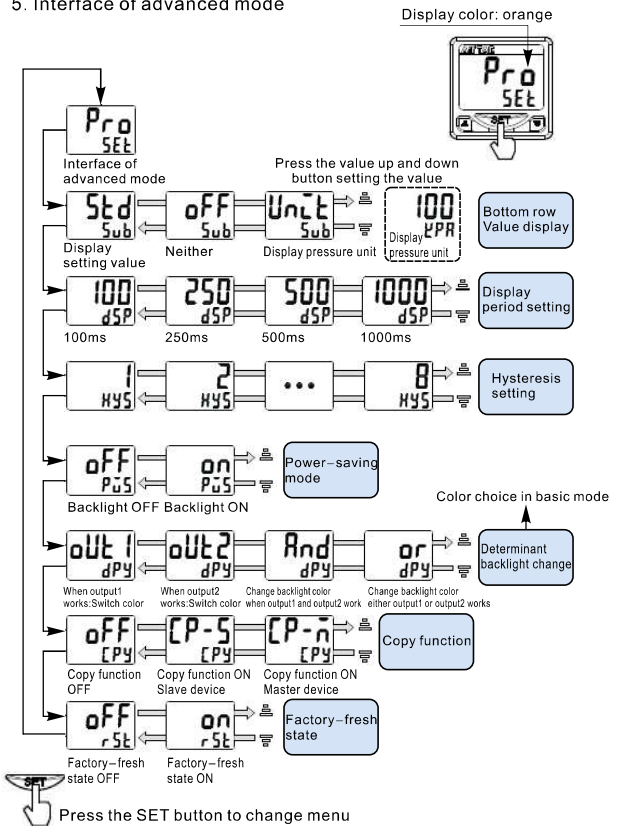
5. Interface of advanced mode

Display color: orange

Pro
SEt

SET

Pro
SEt
Interface of advanced mode

Press the value up and down button setting the value

Std
Sub
Display setting value

oFF
Sub
Neither

Unit
Sub
Display pressure unit

100
kPA
Display pressure unit

Bottom row Value display

100
dSP
100ms

250
dSP
250ms

500
dSP
500ms

1000
dSP
1000ms

Display period setting

1
HYS

2
HYS

•••

8
HYS

Hysteresis setting

oFF
PüS
Backlight OFF

on
PüS
Backlight ON

Power-saving mode

Color choice in basic mode

oUt1
dPY
When output1 works:Switch color

oUt2
dPY
When output2 works:Switch color

And
dPY
Change backlight color when output1 and output2 work

or
dPY
Change backlight color either output1 or output2 works

Determinant backlight change

oFF
CPY
Copy function OFF

CP-S
CPY
Copy function ON Slave device

CP-n
CPY
Copy function ON Master device

Copy function

oFF
rSt
Factory-fresh state OFF

on
rSt
Factory-fresh state ON

Factory-fresh state

SET
Press the SET button to change menu